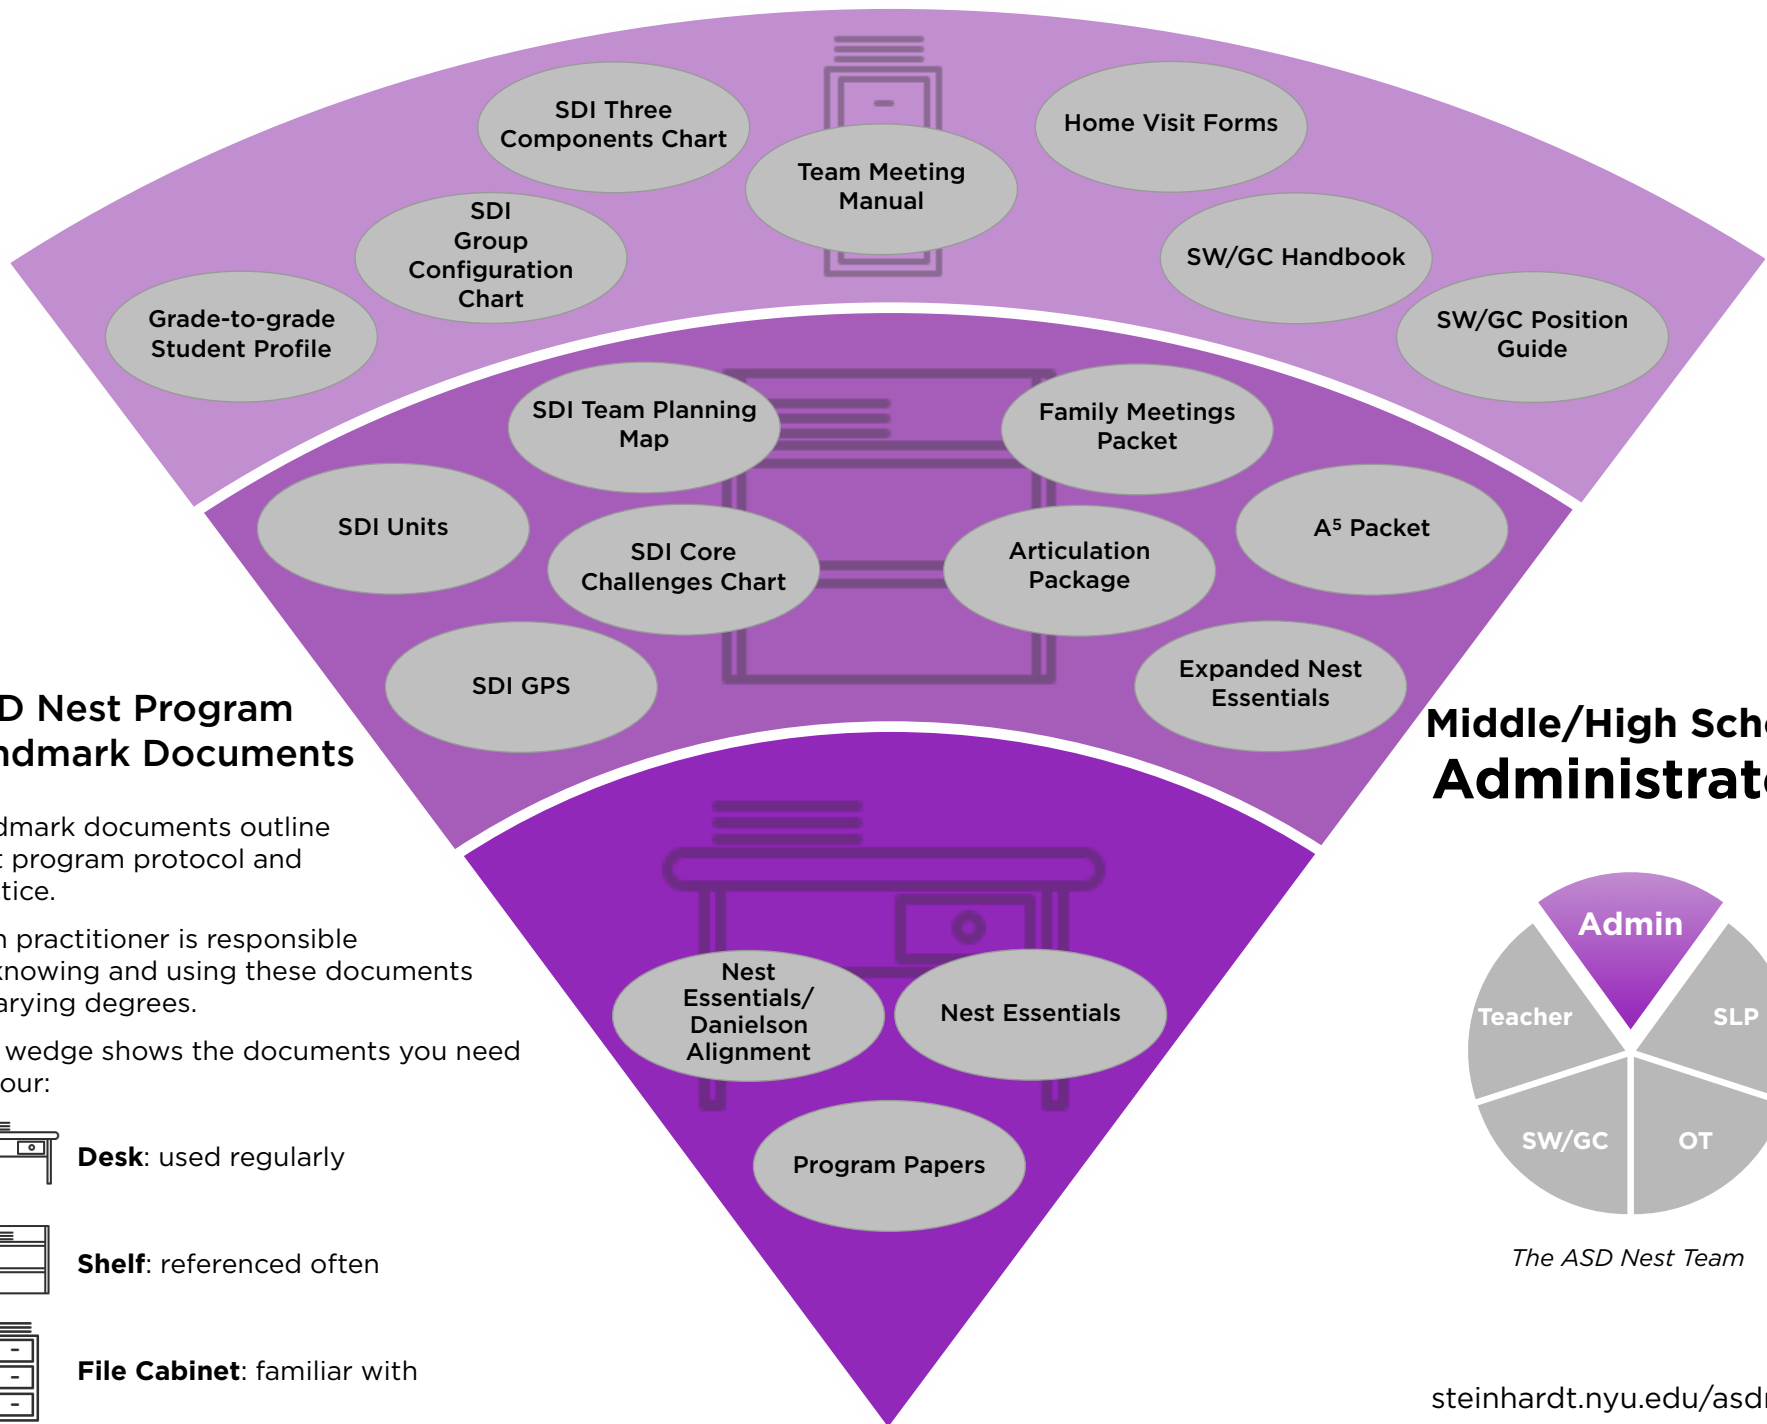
SDI Three Components Chart

Team Meeting Manual

Home Visit Forms

SDI Group Configuration Chart

SW/GC Handbook

Grade-to-grade Student Profile

SW/GC Position Guide

SDI Team Planning Map

Family Meetings Packet

SDI Units

SDI Core Challenges Chart

Articulation Package

A⁵ Packet

SDI GPS

Expanded Nest Essentials

D Nest Program
ndmark Documents

dmark documents outline
t program protocol and
tice.

h practitioner is responsible
knowing and using these documents
arying degrees.

 wedge shows the documents you need
our:

Desk: used regularly

Shelf: referenced often

File Cabinet: familiar with

Nest Essentials/ Danielson Alignment

Nest Essentials

Program Papers

Middle/High Sch
Administrat

Admin

Teacher

SLP

SW/GC

OT

The ASD Nest Team

steinhardt.nyu.edu/asd